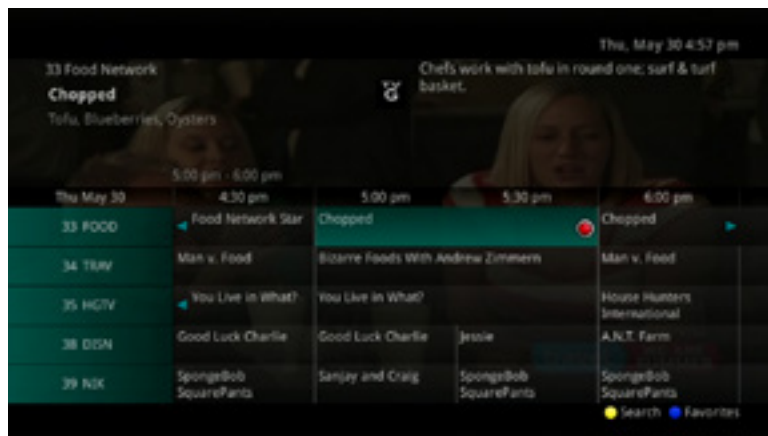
Thu, May 30 4:57 pm

33 Food Network
Chopped
Tofu, Blueberries, Oysters

Chefs work with tofu in round one; surf & turf basket.

5:00 pm - 6:00 pm

| Thu May 30 | 4:30 pm | 5:00 pm | 5:30 pm | 6:00 pm |
|---|---|---|---|---|
| 33 FOOD | Food Network Star | Chopped | | Chopped |
| 34 TRAV | Man v. Food | Bizarre Foods With Andrew Zimmern | | Man v. Food |
| 35 HGTV | You Live in What? | You Live in What? | | House Hunters International |
| 38 DISN | Good Luck Charlie | Good Luck Charlie | Jessie | A.N.T. Farm |
| 39 NIK | SpongeBob SquarePants | Sanjay and Craig | SpongeBob SquarePants | SpongeBob SquarePants |

Search Favorites